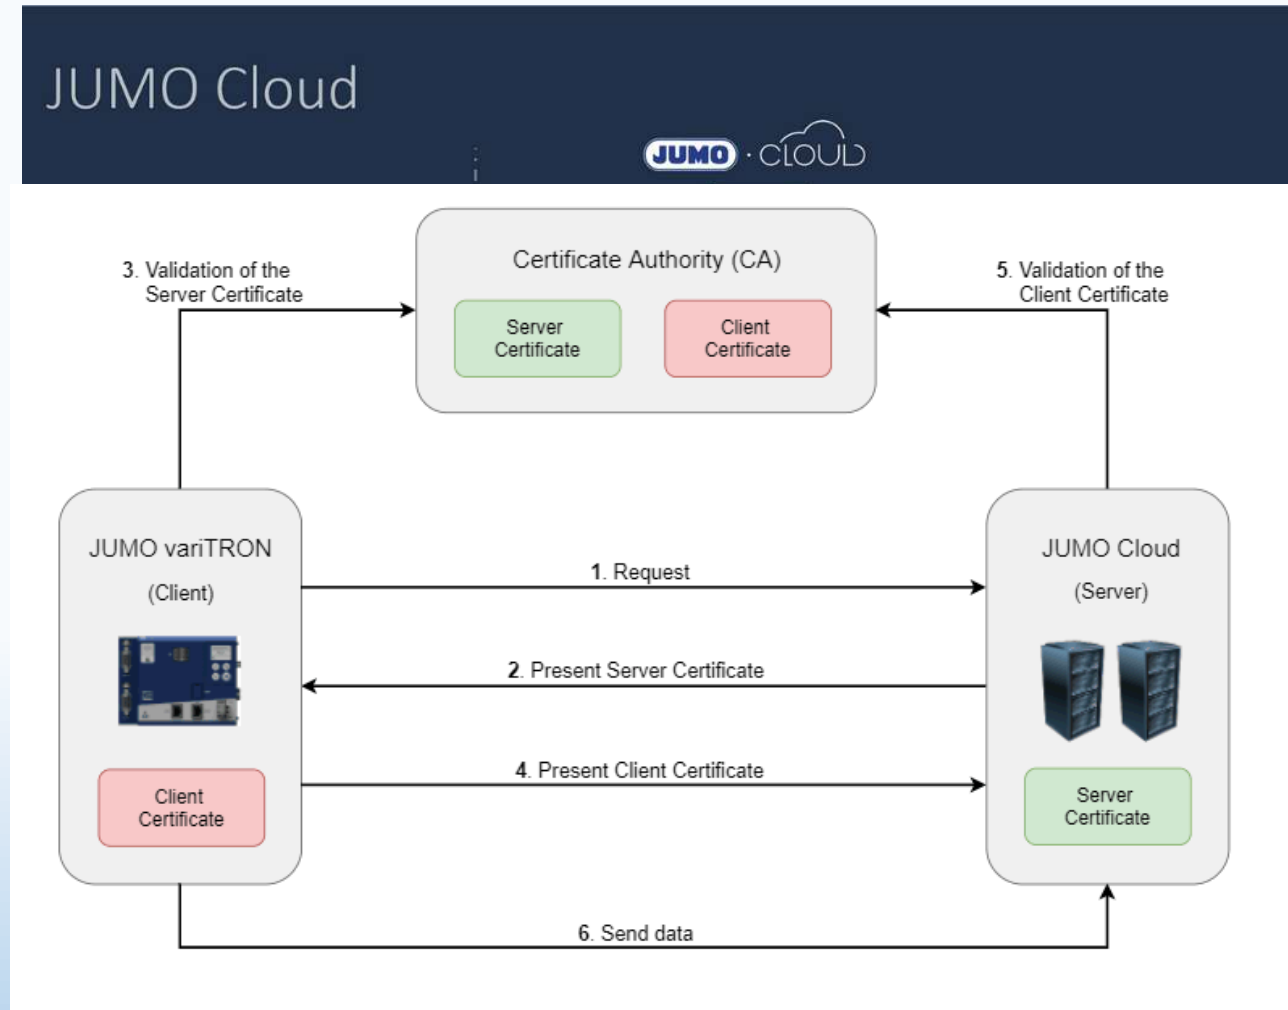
JUMO Cloud

JUMO · CLOUD

Certificate Authority (CA)

Server Certificate

Client Certificate

3. Validation of the Server Certificate

5. Validation of the Client Certificate

JUMO variTRON

(Client)

Client Certificate

JUMO Cloud

(Server)

Server Certificate

1. Request

2. Present Server Certificate

4. Present Client Certificate

6. Send data